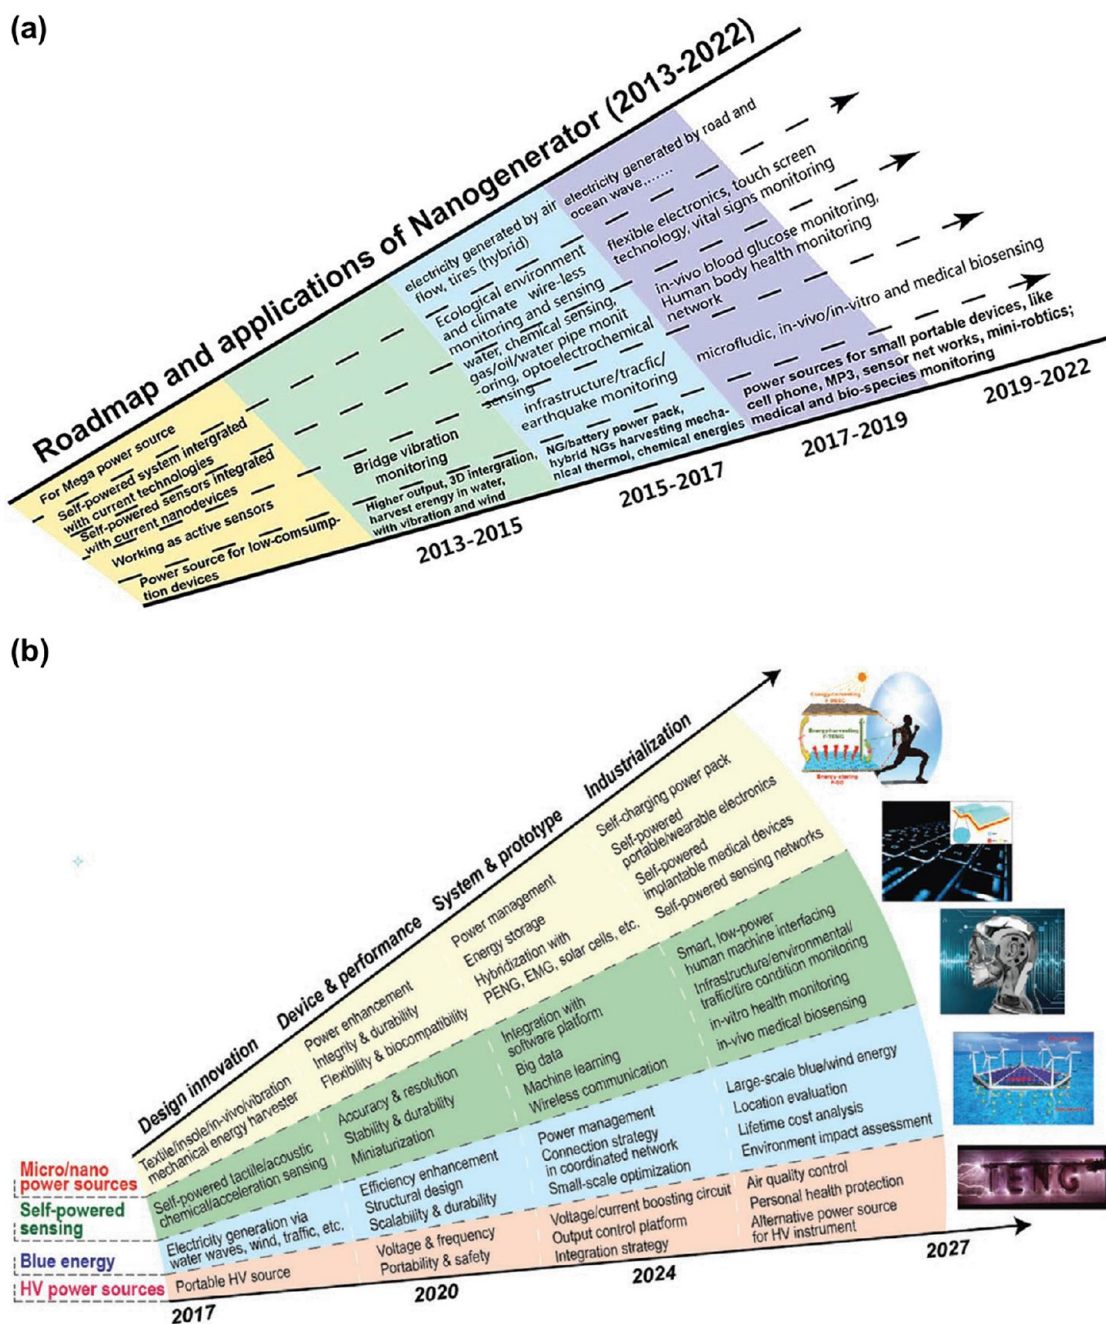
(a)

Roadmap and applications of Nanogenerator (2013-2022)

For Mega power source
Self-powered system intergrated with current technologies
Self-powered sensors integrated with current nanodevices
Working as active sensors
Power source for low-comsumption devices

Bridge vibration monitoring
Higher output, 3D intergration, harvest erengy in water, with vibration and wind

2013-2015

electricity generated by air flow, tires (hybrid)
Ecological environment and climate wire-less monitoring and sensing
water, chemical sensing, gas/oil/water pipe monit-oring, optoelectrochemical sensing
infrastructure/trafic/earthquake monitoring
NG/battery power pack, hybrid NGs harvesting mechanical thermol, chemical energies

2015-2017

electricity generated by road and ocean wave,......
flexible electronics, touch screen technology, vital signs monitoring
in-vivo blood glucose monitoring, Human body health monitoring network
microfludic, in-vivo/in-vitro and medical biosensing
power sources for small portable devices, like cell phone, MP3, sensor net works, mini-robtics; medical and bio-species monitoring

2017-2019

2019-2022

(b)

Design innovation
Device & performance
System & prototype
Industrialization

Textile/insole/in-vivo/vibration mechanical energy harvester
Power enhancement
Integrity & durability
Flexibility & biocompatibility
Power management
Energy storage
Hybridization with PENG, EMG, solar cells, etc.
Self-charging power pack
Self-powered portable/wearable electronics
Self-powered implantable medical devices
Self-powered sensing networks

Self-powered tactile/acoustic chemical/acceleration sensing
Accuracy & resolution
Stability & durability
Miniaturization
Integration with software platform
Big data
Machine learning
Wireless communication
Smart, low-power human machine interfacing
Infrastructure/environmental/traffic/tire condition monitoring
in-vitro health monitoring
in-vivo medical biosensing

Electricity generation via water waves, wind, traffic, etc.
Efficiency enhancement
Structural design
Scalability & durability
Power management
Connection strategy in coordinated network
Small-scale optimization
Large-scale blue/wind energy
Location evaluation
Lifetime cost analysis
Environment impact assessment

Portable HV source
Voltage & frequency
Portability & safety
Voltage/current boosting circuit
Output control platform
Integration strategy
Air quality control
Personal health protection
Alternative power source for HV instrument

Micro/nano power sources
Self-powered sensing
Blue energy
HV power sources

2017
2020
2024
2027

TENG